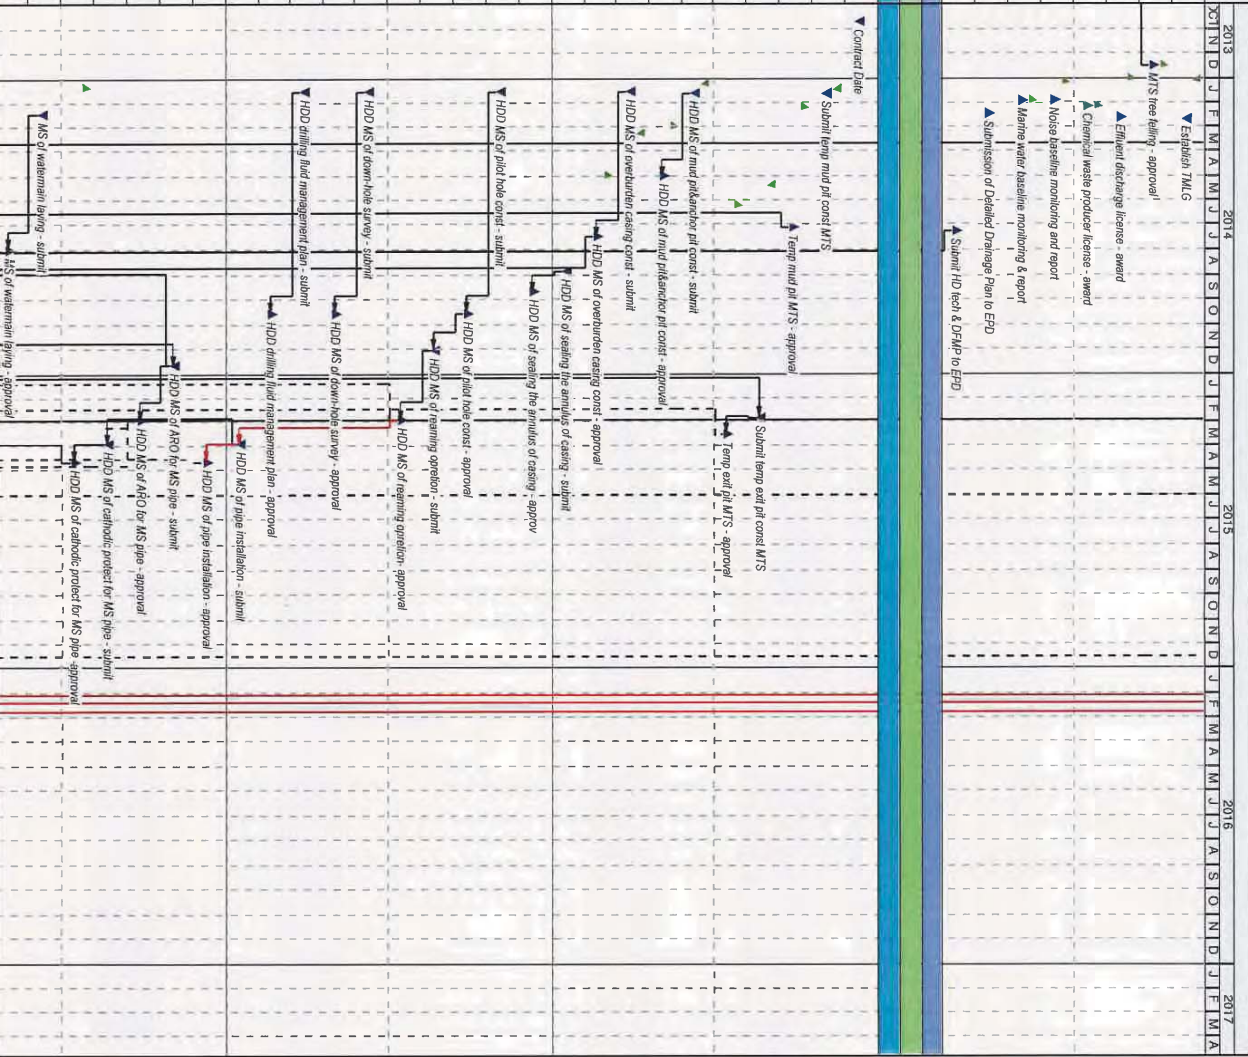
2013
O N D
2014
J F M A M J J A S O N D
2015
J F M A M J J A S O N D
2016
J F M A M J J A S O N D
2017
J F M A

MTS tree felling - approval
Establish TMLG
Effluent discharge license - award
Chemical waste producer license - award
Noise baseline monitoring and report
Marine water baseline monitoring & report
Submission of Detailed Drainage Plan to EPD
Submit HD tech & DFMP to EPD
Contract Date
Submit temp mud pit const MTS
Temp mud pit MTS - approval
Submit temp exit pit const MTS
Temp exit pit MTS - approval
HDD MS of mud pit/anchor pit const - submit
HDD MS of mud pit/anchor pit const - approval
HDD MS of overburden casing const - submit
HDD MS of overburden casing const - approval
HDD MS of sealing the annulus of casing - submit
HDD MS of sealing the annulus of casing - approv
HDD MS of pilot hole const - submit
HDD MS of pilot hole const - approval
HDD MS of reaming operation - submit
HDD MS of reaming operation - approval
HDD MS of down-hole survey - submit
HDD MS of down-hole survey - approval
HDD drilling fluid management plan - submit
HDD drilling fluid management plan - approval
HDD MS of pipe installation - submit
HDD MS of pipe installation - approval
HDD MS of ARO for MS pipe - submit
HDD MS of ARO for MS pipe - approval
HDD MS of cathodic protect for MS pipe - submit
HDD MS of cathodic protect for MS pipe -approval
MS of watermain laying - submit
MS of watermain laying - approval